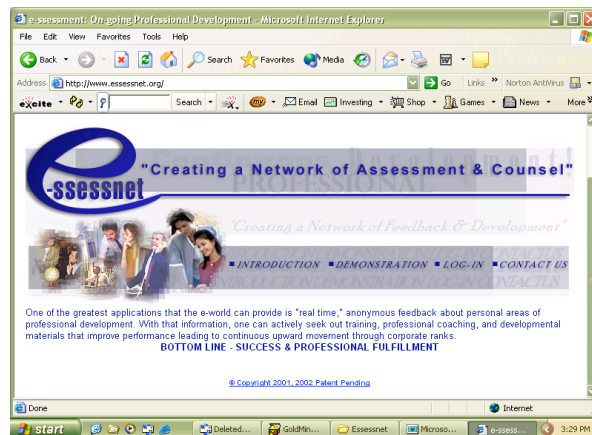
e-ssessment: On-going Professional Development - Microsoft Internet Explorer

File Edit View Favorites Tools Help

Back Search Favorites Media

Address http://www.essessnet.org/ Go Links » Norton AntiVirus

excite Search Email Investing Shop Games News More

e-ssessnet "Creating a Network of Assessment & Counsel"

PROFESSIONAL

"Creating a Network of Feedback & Development"

INTRODUCTION DEMONSTRATION LOG-IN CONTACT US

One of the greatest applications that the e-world can provide is "real time," anonymous feedback about personal areas of professional development. With that information, one can actively seek out training, professional coaching, and developmental materials that improve performance leading to continuous upward movement through corporate ranks.

BOTTOM LINE - SUCCESS & PROFESSIONAL FULFILLMENT

© Copyright 2001, 2002 Patent Pending

Done Internet

start Deleted... GoldMin... Essessnet Microso... e-ssess... 3:29 PM